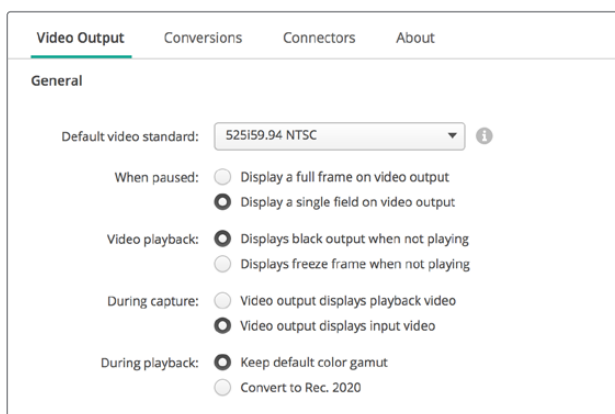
Video Output Conversions Connectors About

General

Default video standard: 525i59.94 NTSC

When paused: Display a full frame on video output
Display a single field on video output

Video playback: Displays black output when not playing
Displays freeze frame when not playing

During capture: Video output displays playback video
Video output displays input video

During playback: Keep default color gamut
Convert to Rec. 2020